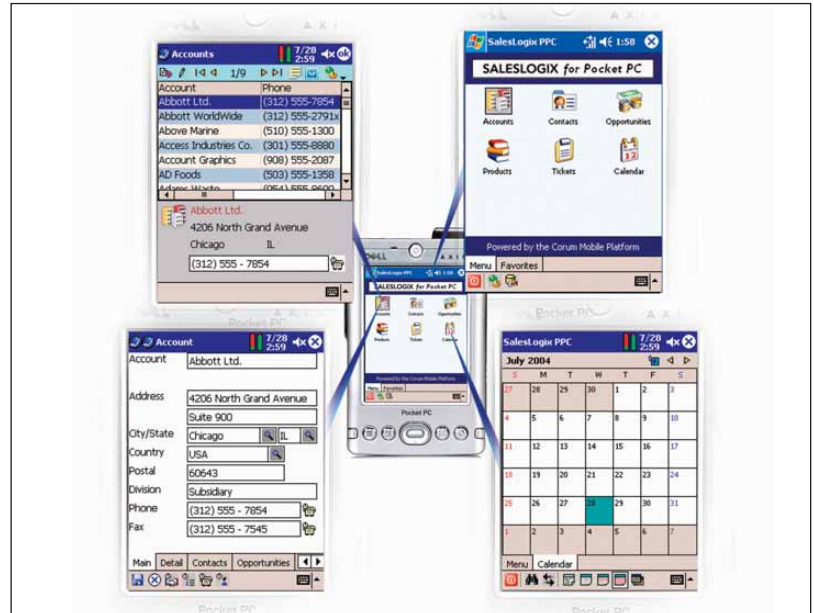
Accounts 7/28 2:59 ok

1/9

| Account | Phone |
|---|---|
| Abbott Ltd. | (312) 555-7854 |
| Abbott WorldWide | (312) 555-2791x |
| Above Marine | (510) 555-1300 |
| Access Industries Co. | (301) 555-8880 |
| Account Graphics | (908) 555-2087 |
| AD Foods | (503) 555-1358 |

Abbott Ltd.
4206 North Grand Avenue
Chicago IL
(312) 555 - 7854

SalesLogix PPC 1:58
SALESLOGIX for Pocket PC
Accounts Contacts Opportunities
Products Tickets Calendar
Powered by the Corum Mobile Platform
Menu Favorites

DELL
Pocket PC

Account 7/28 2:59
Account Abbott Ltd.
Address 4206 North Grand Avenue
Suite 900
City/State Chicago IL
Country USA
Postal 60643
Division Subsidiary
Phone (312) 555 - 7854
Fax (312) 555 - 7545
Main Detail Contacts Opportunities

SalesLogix PPC 7/28 2:59
July 2004

| S | M | T | W | T | F | S |
|---|---|---|---|---|---|---|
| 27 | 28 | 29 | 30 | 1 | 2 | 3 |
| 4 | 5 | 6 | 7 | 8 | 9 | 10 |
| 11 | 12 | 13 | 14 | 15 | 16 | 17 |
| 18 | 19 | 20 | 21 | 22 | 23 | 24 |
| 25 | 26 | 27 | 28 | 29 | 30 | 31 |
| 1 | 2 | 3 | 4 | 5 | 6 | 7 |

Menu Calendar